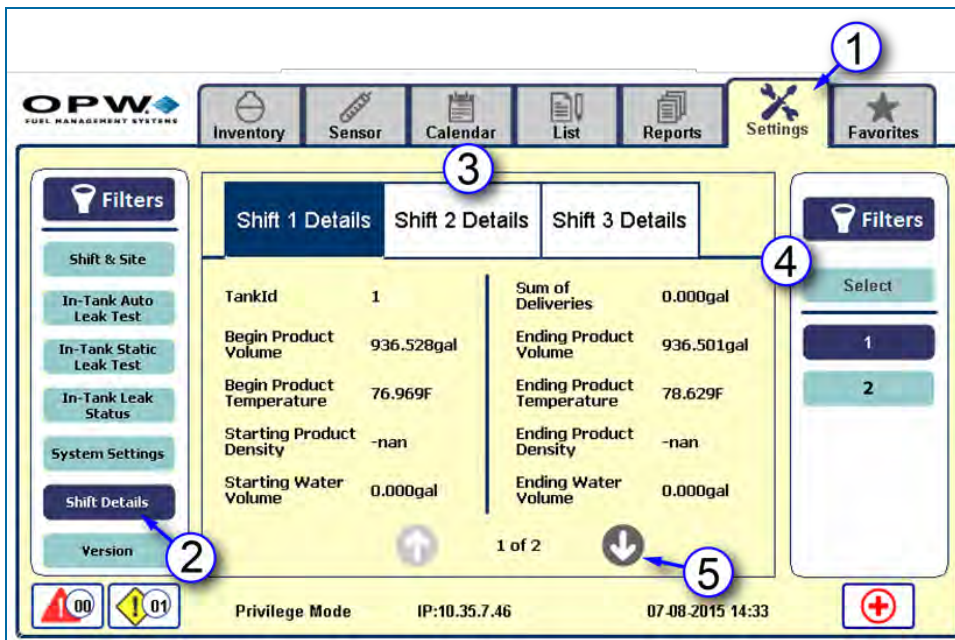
1

OPW
FUEL MANAGEMENT SYSTEMS

Inventory Sensor Calendar List Reports Settings Favorites

3

Filters

Shift & Site

In-Tank Auto Leak Test

In-Tank Static Leak Test

In-Tank Leak Status

System Settings

Shift Details

Version

2

Shift 1 Details | Shift 2 Details | Shift 3 Details

| TankId | 1 | Sum of Deliveries | 0.000gal |
|---|---|---|---|
| Begin Product Volume | 936.528gal | Ending Product Volume | 936.501gal |
| Begin Product Temperature | 76.969F | Ending Product Temperature | 78.629F |
| Starting Product Density | -nan | Ending Product Density | -nan |
| Starting Water Volume | 0.000gal | Ending Water Volume | 0.000gal |

1 of 2

5

Filters

4

Select

1

2

00 01

Privilege Mode IP:10.35.7.46 07-08-2015 14:33